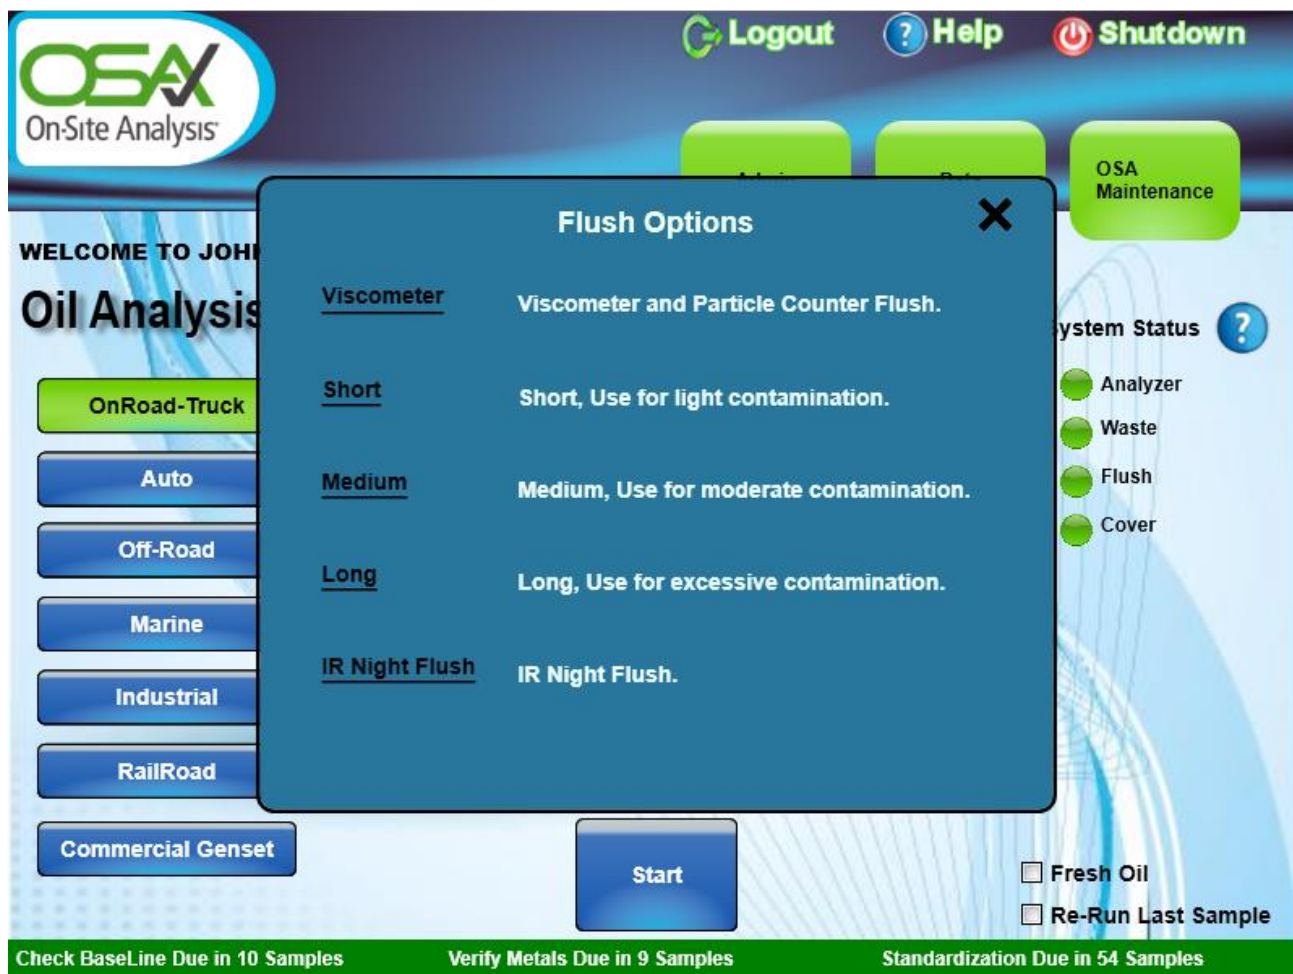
OSA
On-Site Analysis

Logout
Help
Shutdown

OSA Maintenance

WELCOME TO JOH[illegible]

Oil Analysis

OnRoad-Truck
Auto
Off-Road
Marine
Industrial
RailRoad
Commercial Genset

Flush Options
×

| | |
|---|---|
| Viscometer | Viscometer and Particle Counter Flush. |
| Short | Short, Use for light contamination. |
| Medium | Medium, Use for moderate contamination. |
| Long | Long, Use for excessive contamination. |
| IR Night Flush | IR Night Flush. |

ystem Status
Analyzer
Waste
Flush
Cover

Start

Fresh Oil
Re-Run Last Sample

Check BaseLine Due in 10 Samples
Verify Metals Due in 9 Samples
Standardization Due in 54 Samples